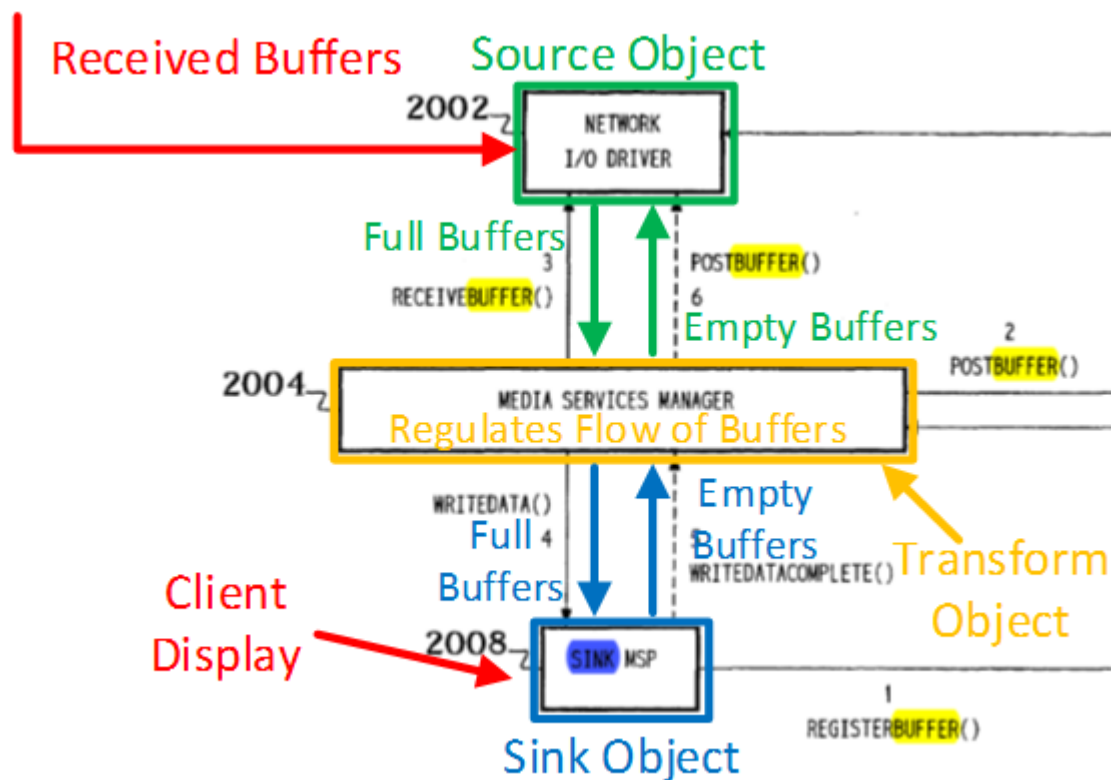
Received Buffers

Source Object

2002

NETWORK I/O DRIVER

Full Buffers

3

RECEIVEBUFFER()

POSTBUFFER()

6

Empty Buffers

2

POSTBUFFER()

2004

MEDIA SERVICES MANAGER

Regulates Flow of Buffers

WRITEDATA()

Full 4

Buffers

Empty Buffers

5

WRITEDATACOMPLETE()

Transform Object

Client Display

2008

SINK MSP

1

REGISTERBUFFER()

Sink Object